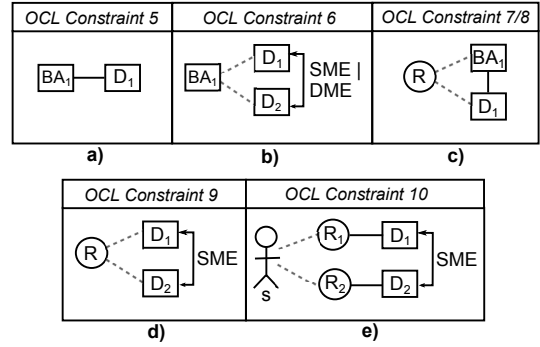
OCL Constraint 5

$BA_1$ $D_1$

a)

OCL Constraint 6

$BA_1$ $D_1$ $D_2$ SME | DME

b)

OCL Constraint 7/8

R $BA_1$ $D_1$

c)

OCL Constraint 9

R $D_1$ $D_2$ SME

d)

OCL Constraint 10

s $R_1$ $D_1$ $R_2$ $D_2$ SME

e)